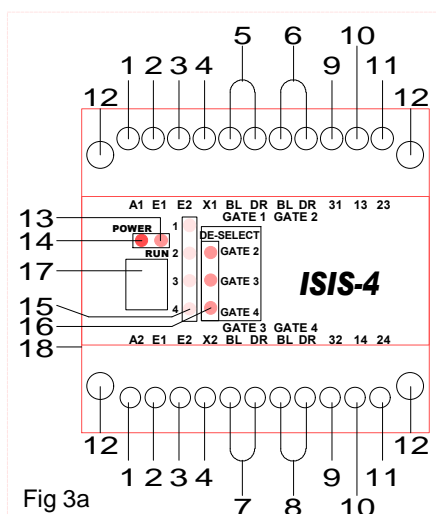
5 6
10
1 2 3 4 9 11
12 12

A1 E1 E2 X1 BL DR BL DR 31 13 23
GATE 1 GATE 2

13
14 POWER
RUN
17

1
DE-SELECT
2 GATE 2
3 GATE 3
15 4 GATE 4
16
ISIS-4

GATE 3 GATE 4
18
A2 E1 E2 X2 BL DR BL DR 32 14 24

12 12
1 2 3 4 9 11
Fig 3a 7 8 10